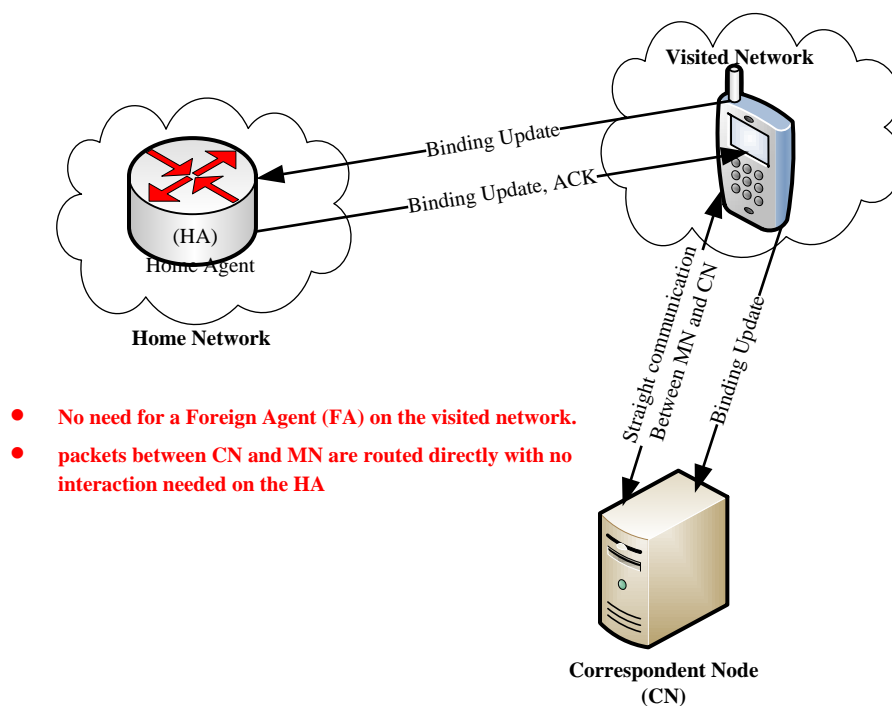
Visited Network

Binding Update

Binding Update, ACK

(HA)
Home Agent

Home Network

Straight communication Between MN and CN

Binding Update

- No need for a Foreign Agent (FA) on the visited network.
- packets between CN and MN are routed directly with no interaction needed on the HA

Correspondent Node (CN)